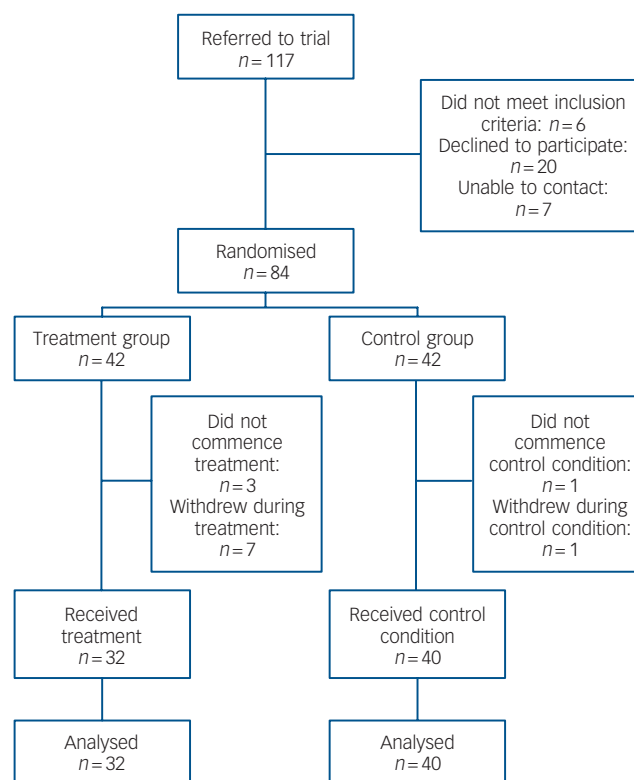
Referred to trial
$n = 117$

Did not meet inclusion criteria: $n = 6$
Declined to participate: $n = 20$
Unable to contact: $n = 7$

Randomised
$n = 84$

Treatment group
$n = 42$

Control group
$n = 42$

Did not commence treatment: $n = 3$
Withdrew during treatment: $n = 7$

Did not commence control condition: $n = 1$
Withdrew during control condition: $n = 1$

Received treatment
$n = 32$

Received control condition
$n = 40$

Analysed
$n = 32$

Analysed
$n = 40$